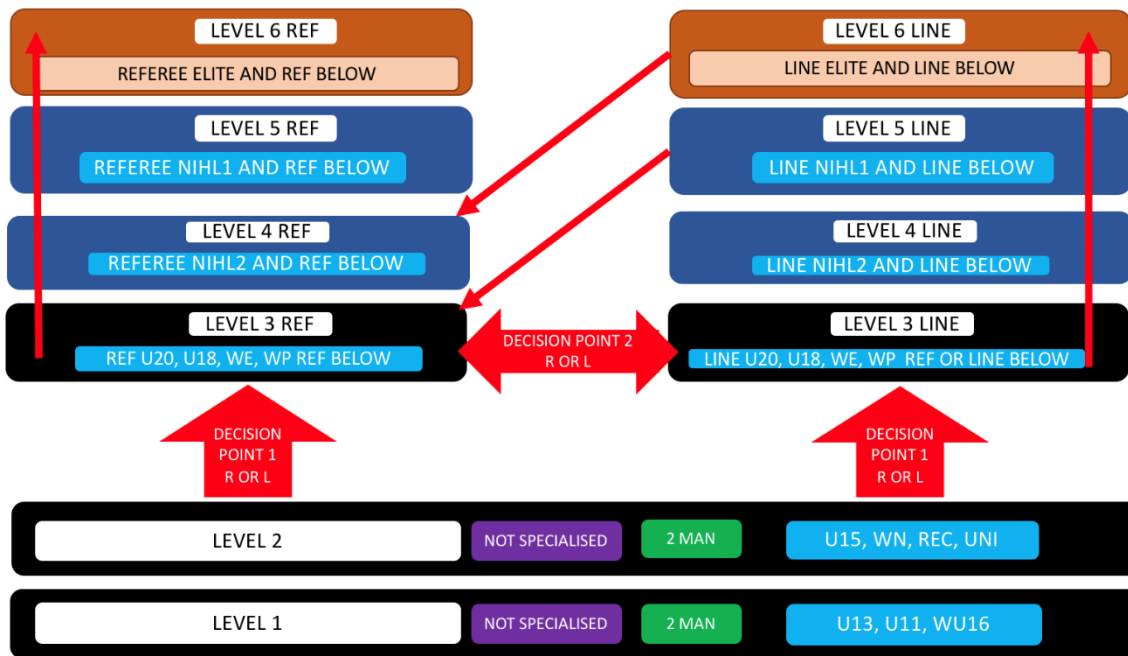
LEVEL 6 REF
REFEREE ELITE AND REF BELOW

LEVEL 6 LINE
LINE ELITE AND LINE BELOW

LEVEL 5 REF
REFEREE NIHL1 AND REF BELOW

LEVEL 5 LINE
LINE NIHL1 AND LINE BELOW

LEVEL 4 REF
REFEREE NIHL2 AND REF BELOW

LEVEL 4 LINE
LINE NIHL2 AND LINE BELOW

LEVEL 3 REF
REF U20, U18, WE, WP REF BELOW

DECISION POINT 2
R OR L

LEVEL 3 LINE
LINE U20, U18, WE, WP REF OR LINE BELOW

DECISION POINT 1
R OR L

DECISION POINT 1
R OR L

LEVEL 2
NOT SPECIALISED
2 MAN
U15, WN, REC, UNI

LEVEL 1
NOT SPECIALISED
2 MAN
U13, U11, WU16